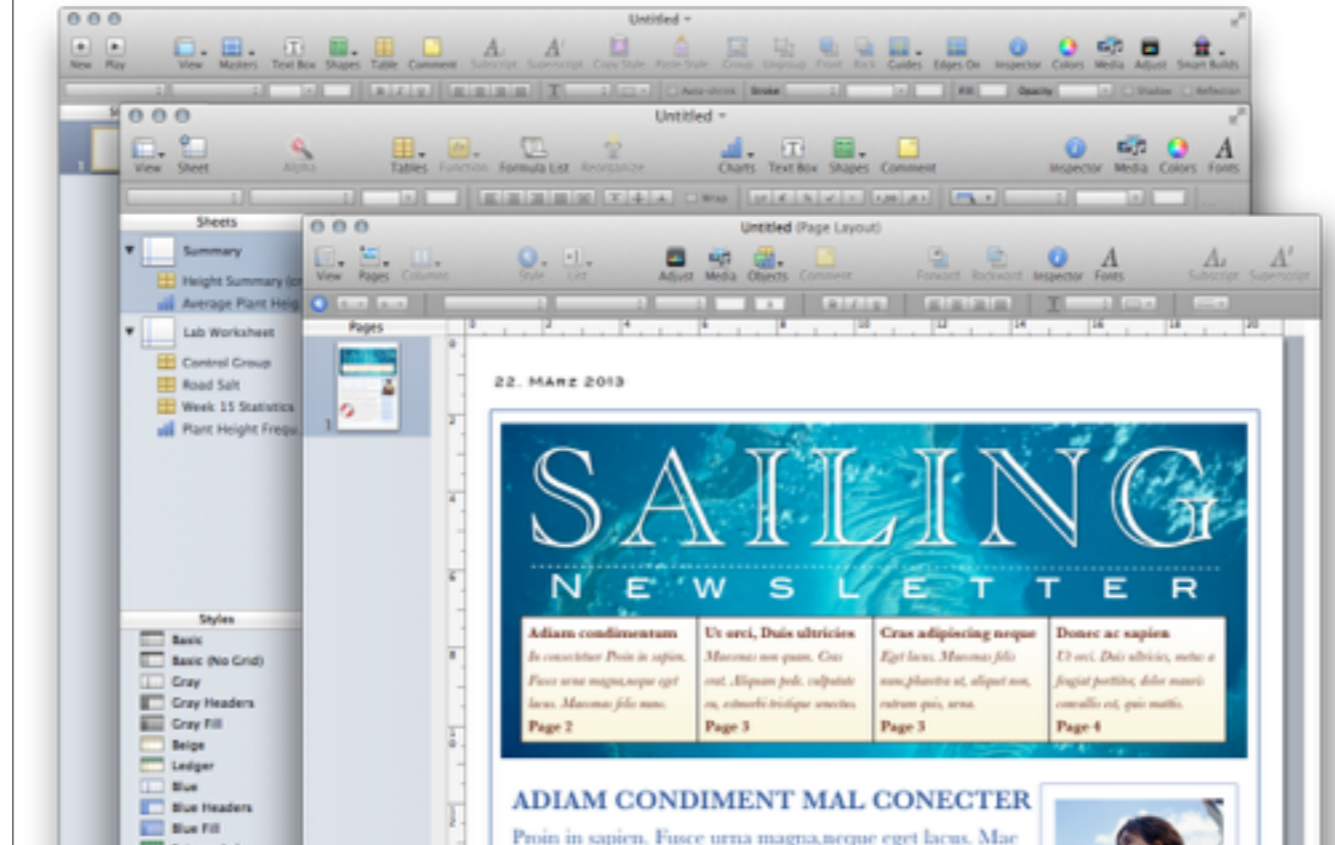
Untitled

New Play View Masters Text Box Shapes Table Comment Subscript Superscript Copy Style Paste Style Group Ungroup Front Back Guides Edges On Inspector Colors Media Adjust Smart Builds

Auto-shrink Stroke Fill Opacity Shadow Reflection

Untitled

View Sheet Tables Function Formula List Reorganize Charts Text Box Shapes Comment Inspector Media Colors Fonts

Wrap

Sheets

Summary
Height Summary (or
Average Plant Heig
Lab Worksheet
Control Group
Road Salt
Week 15 Statistics
Plant Height Frequ

Styles

Basic
Basic (No Grid)
Gray
Gray Headers
Gray Fill
Beige
Ledger
Blue
Blue Headers
Blue Fill

Untitled (Page Layout)

View Pages Columns Style List Adjust Media Objects Comment Forward Backward Inspector Fonts Subscript Superscript

Pages

1

22. MARZ 2013

SAILING

NEWSLETTER

Adiam condimentum
In consectetuer Proin in sapien. Fusce urna magna,neque eget lacus. Maecenas felis nunc.
Page 2

Ut orci, Duis ultricies
Maecenas non quam. Cras erat. Aliquam pede. vulputate eu, estmorbi tristique senectus.
Page 3

Cras adipiscing neque
Eget lacus. Maecenas felis nunc,pharetra ut, aliquet non, rutrum quis, urna.
Page 3

Donec ac sapien
Ut orci. Duis ultricies, metus a feugiat porttitor, dolor mauris convallis est, quis mattis.
Page 4

ADIAM CONDIMENT MAL CONECTER

Proin in sapien. Fusce urna magna,neque eget lacus. Mae